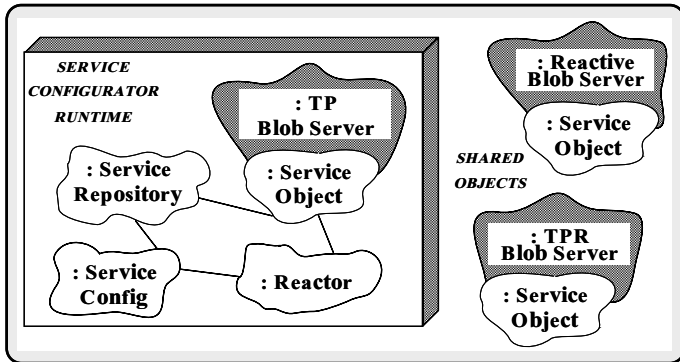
SERVICE CONFIGURATOR RUNTIME

: TP Blob Server

: Service Object

: Service Repository

: Service Config

: Reactor

: Reactive Blob Server

: Service Object

SHARED OBJECTS

: TPR Blob Server

: Service Object